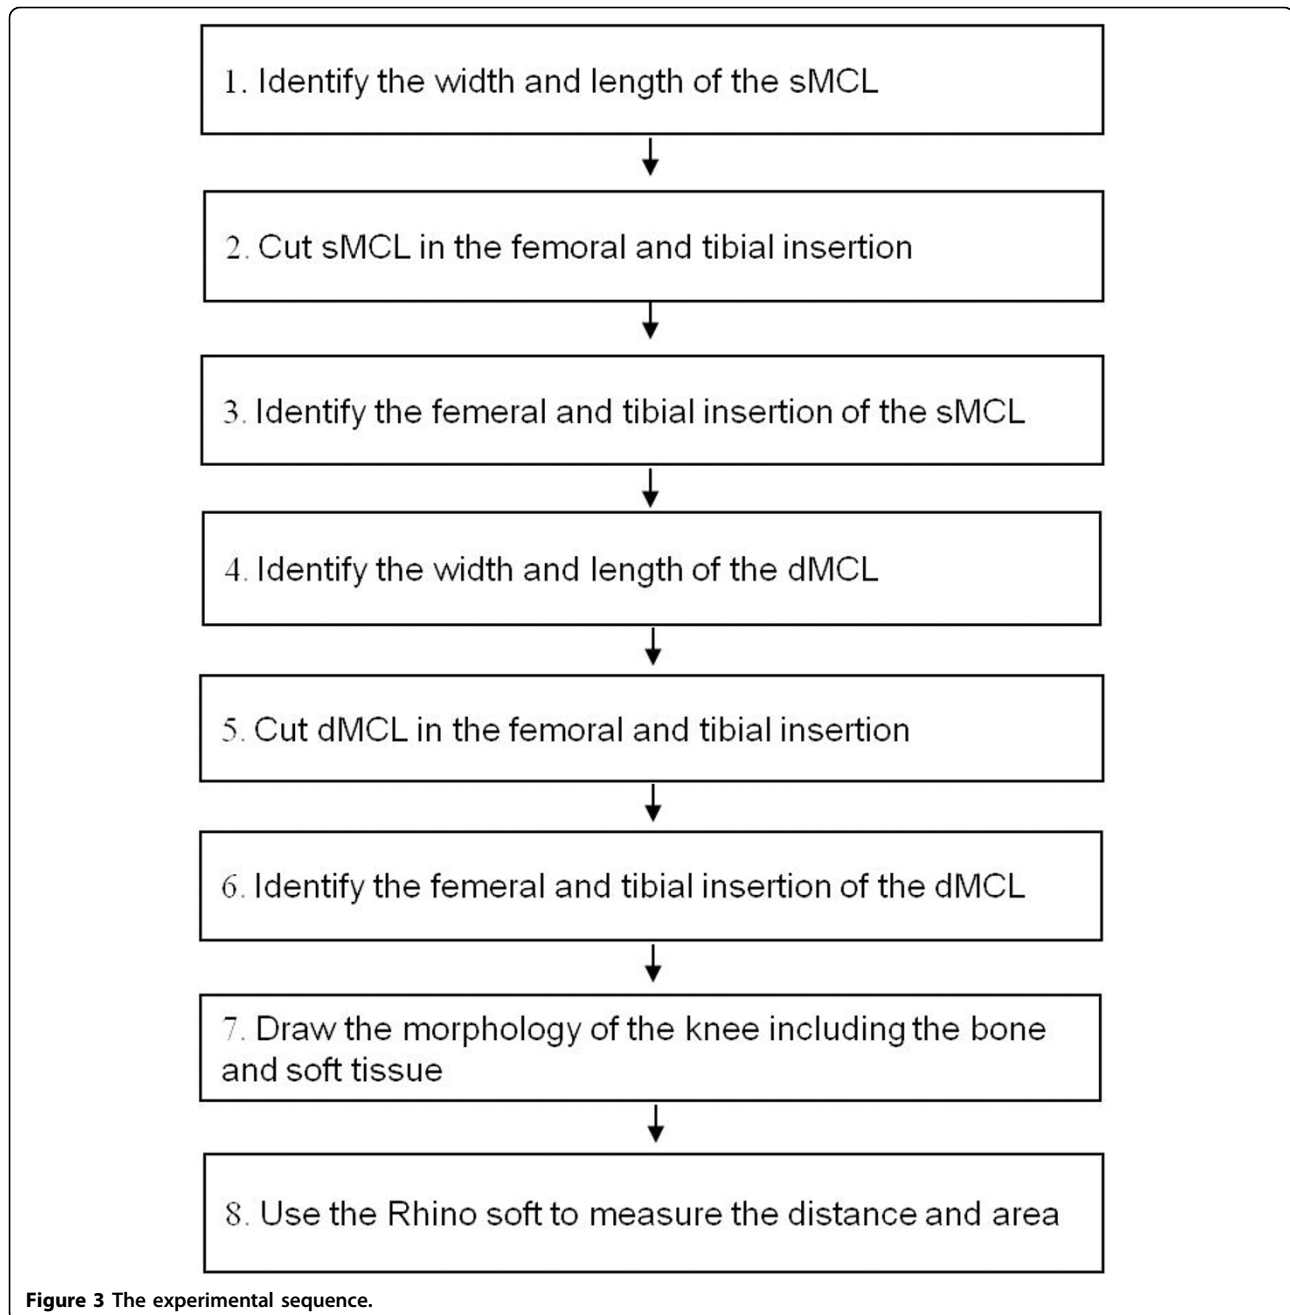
1. Identify the width and length of the sMCL

2. Cut sMCL in the femoral and tibial insertion

3. Identify the femeral and tibial insertion of the sMCL

4. Identify the width and length of the dMCL

5. Cut dMCL in the femoral and tibial insertion

6. Identify the femeral and tibial insertion of the dMCL

7. Draw the morphology of the knee including the bone and soft tissue

8. Use the Rhino soft to measure the distance and area

**Figure 3** The experimental sequence.